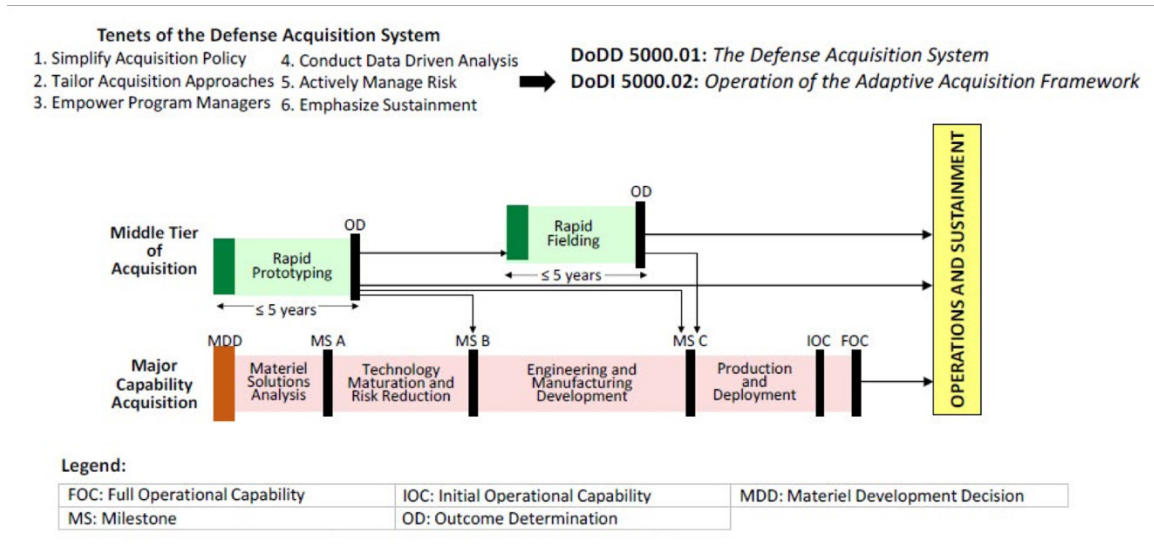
Tenets of the Defense Acquisition System
1. Simplify Acquisition Policy
2. Tailor Acquisition Approaches
3. Empower Program Managers
4. Conduct Data Driven Analysis
5. Actively Manage Risk
6. Emphasize Sustainment

DoDD 5000.01: *The Defense Acquisition System*
DoDI 5000.02: *Operation of the Adaptive Acquisition Framework*

Middle Tier of Acquisition

Rapid Prototyping
OD
≤ 5 years

Rapid Fielding
OD
≤ 5 years

OPERATIONS AND SUSTAINMENT

Major Capability Acquisition

MDD
Materiel Solutions Analysis
MS A
Technology Maturation and Risk Reduction
MS B
Engineering and Manufacturing Development
MS C
Production and Deployment
IOC
FOC

Legend:

| FOC: Full Operational Capability | IOC: Initial Operational Capability | MDD: Materiel Development Decision |
|---|---|---|
| MS: Milestone | OD: Outcome Determination | |